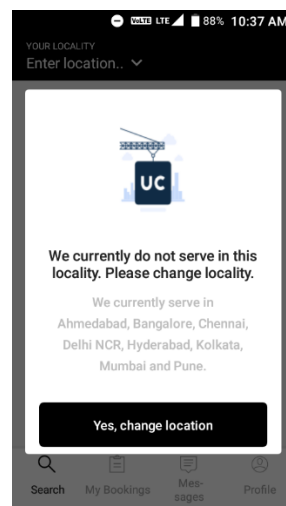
VoLTE LTE 88% 10:37 AM

YOUR LOCALITY
Enter location..

UC

We currently do not serve in this locality. Please change locality.

We currently serve in Ahmedabad, Bangalore, Chennai, Delhi NCR, Hyderabad, Kolkata, Mumbai and Pune.

Yes, change location

Search My Bookings Messages Profile